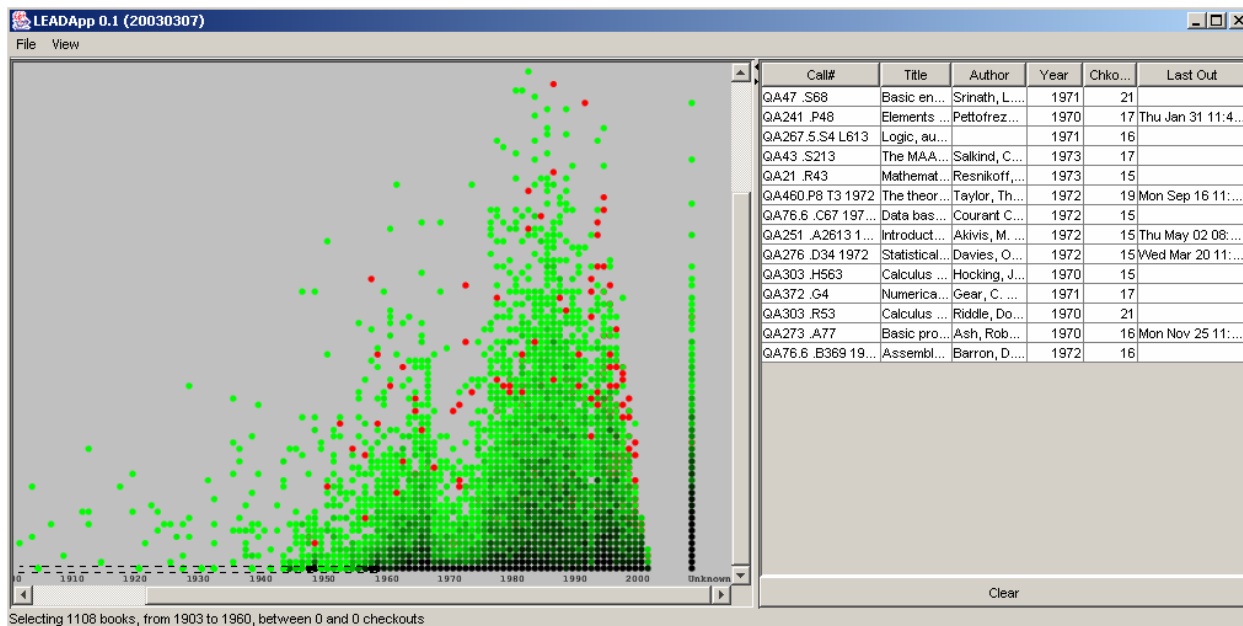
LEADApp 0.1 (20030307)

File View

00 1910 1920 1930 1940 1950 1960 1970 1980 1990 2000 Unknown

| Call# | Title | Author | Year | Chko... | Last Out |
|---|---|---|---|---|---|
| QA47 .S68 | Basic en... | Srinath, L.... | 1971 | 21 | |
| QA241 .P48 | Elements ... | Pettofrez... | 1970 | 17 | Thu Jan 31 11:4... |
| QA267.5.S4 L613 | Logic, au... | | 1971 | 16 | |
| QA43 .S213 | The MAA... | Salkind, C... | 1973 | 17 | |
| QA21 .R43 | Mathemat... | Resnikoff,... | 1973 | 15 | |
| QA460.P8 T3 1972 | The theor... | Taylor, Th... | 1972 | 19 | Mon Sep 16 11:... |
| QA76.6 .C67 197... | Data bas... | Courant C... | 1972 | 15 | |
| QA251 .A2613 1... | Introduct... | Akivis, M. ... | 1972 | 15 | Thu May 02 08:... |
| QA276 .D34 1972 | Statistical... | Davies, O... | 1972 | 15 | Wed Mar 20 11:... |
| QA303 .H563 | Calculus ... | Hocking, J... | 1970 | 15 | |
| QA372 .G4 | Numerica... | Gear, C. ... | 1971 | 17 | |
| QA303 .R53 | Calculus ... | Riddle, Do... | 1970 | 21 | |
| QA273 .A77 | Basic pro... | Ash, Rob... | 1970 | 16 | Mon Nov 25 11:... |
| QA76.6 .B369 19... | Assembl... | Barron, D.... | 1972 | 16 | |

Clear

Selecting 1108 books, from 1903 to 1960, between 0 and 0 checkouts